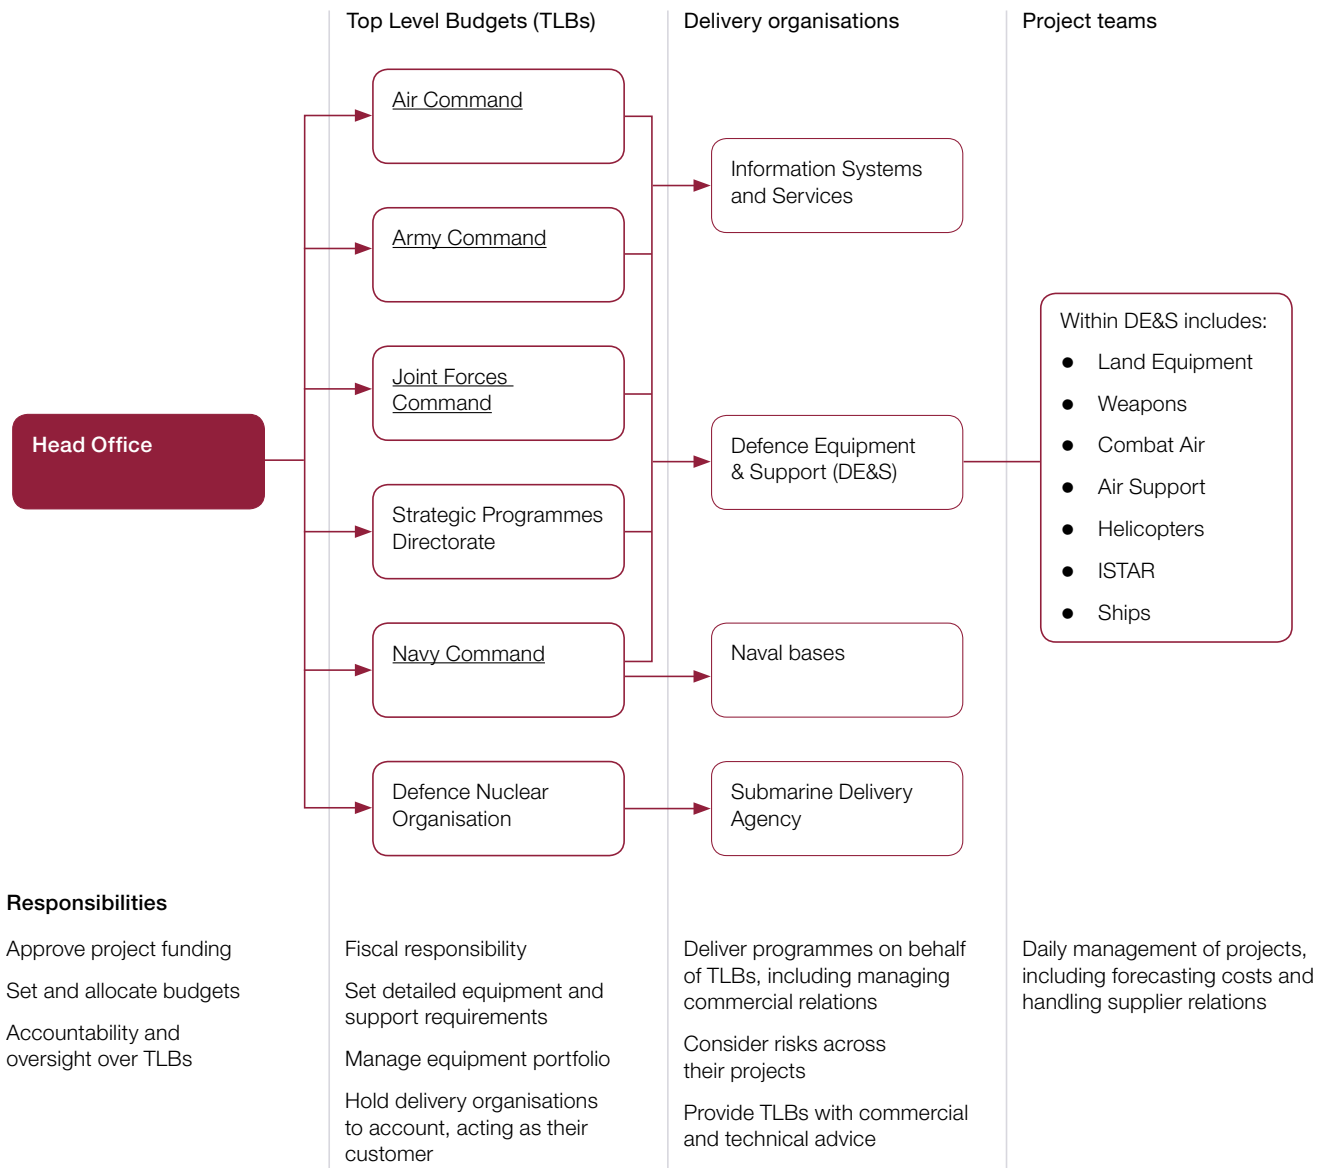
Top Level Budgets (TLBs)

Delivery organisations

Project teams

Head Office

Air Command

Army Command

Joint Forces Command

Strategic Programmes Directorate

Navy Command

Defence Nuclear Organisation

Information Systems and Services

Defence Equipment & Support (DE&S)

Naval bases

Submarine Delivery Agency

Within DE&S includes:

- Land Equipment
- Weapons
- Combat Air
- Air Support
- Helicopters
- ISTAR
- Ships

Responsibilities

Approve project funding

Set and allocate budgets

Accountability and oversight over TLBs

Fiscal responsibility

Set detailed equipment and support requirements

Manage equipment portfolio

Hold delivery organisations to account, acting as their customer

Deliver programmes on behalf of TLBs, including managing commercial relations

Consider risks across their projects

Provide TLBs with commercial and technical advice

Daily management of projects, including forecasting costs and handling supplier relations